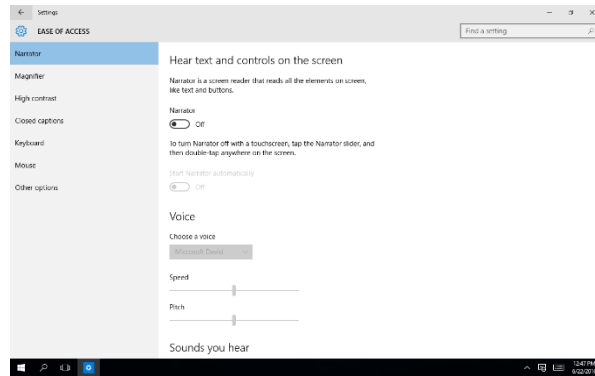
Settings

EASE OF ACCESS

Find a setting

Narrator

Magnifier

High contrast

Closed captions

Keyboard

Mouse

Other options

Hear text and controls on the screen

Narrator is a screen reader that reads all the elements on screen, like text and buttons.

Narrator

Off

To turn Narrator off with a touchscreen, tap the Narrator slider, and then double-tap anywhere on the screen.

Start Narrator automatically

Off

Voice

Choose a voice

Microsoft David

Speed

Pitch

Sounds you hear

12:47 PM
6/22/201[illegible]